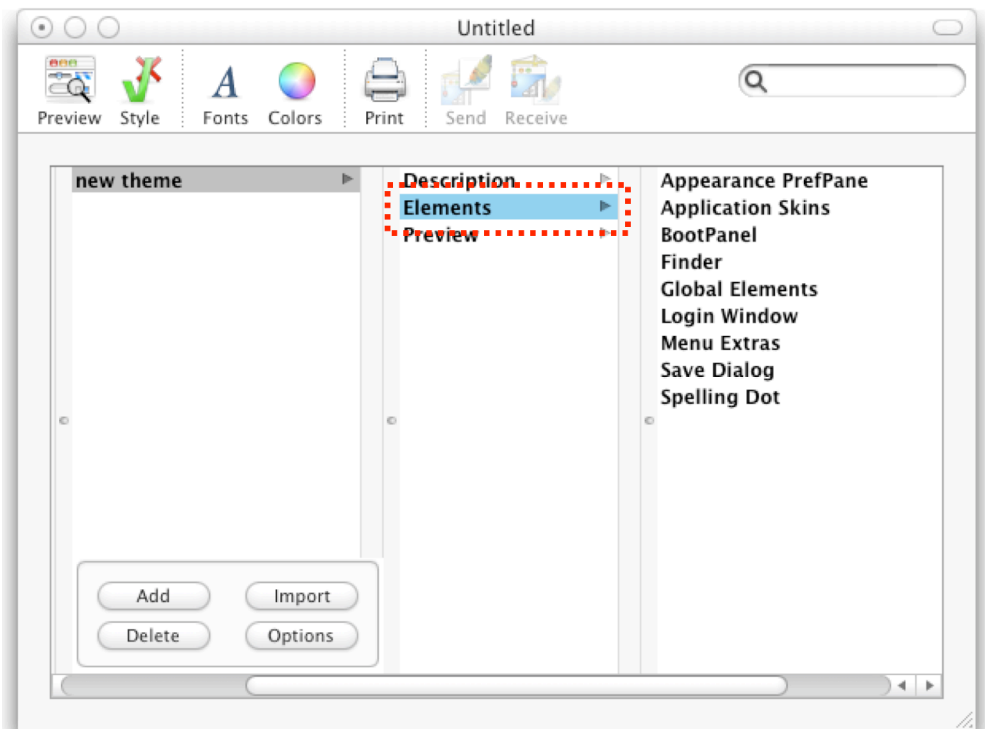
Untitled

Preview Style Fonts Colors Print Send Receive

new theme

Description
Elements
Preview

Appearance PrefPane
Application Skins
BootPanel
Finder
Global Elements
Login Window
Menu Extras
Save Dialog
Spelling Dot

Add
Import
Delete
Options